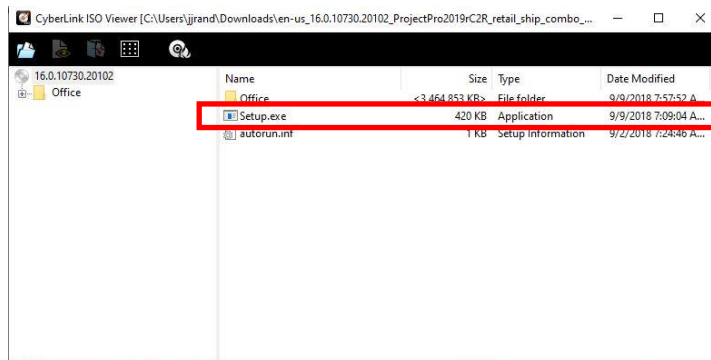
CyberLink ISO Viewer [C:\Users\jjrand\Downloads\en-us_16.0.10730.20102_ProjectPro2019rC2R_retail_ship_combo_...

16.0.10730.20102
Office

| Name | Size | Type | Date Modified |
|---|---|---|---|
| Office | <3,464,853 KB> | File folder | 9/9/2018 7:57:52 A... |
| Setup.exe | 420 KB | Application | 9/9/2018 7:09:04 A... |
| autorun.inf | 1 KB | Setup Information | 9/2/2018 7:24:46 A... |